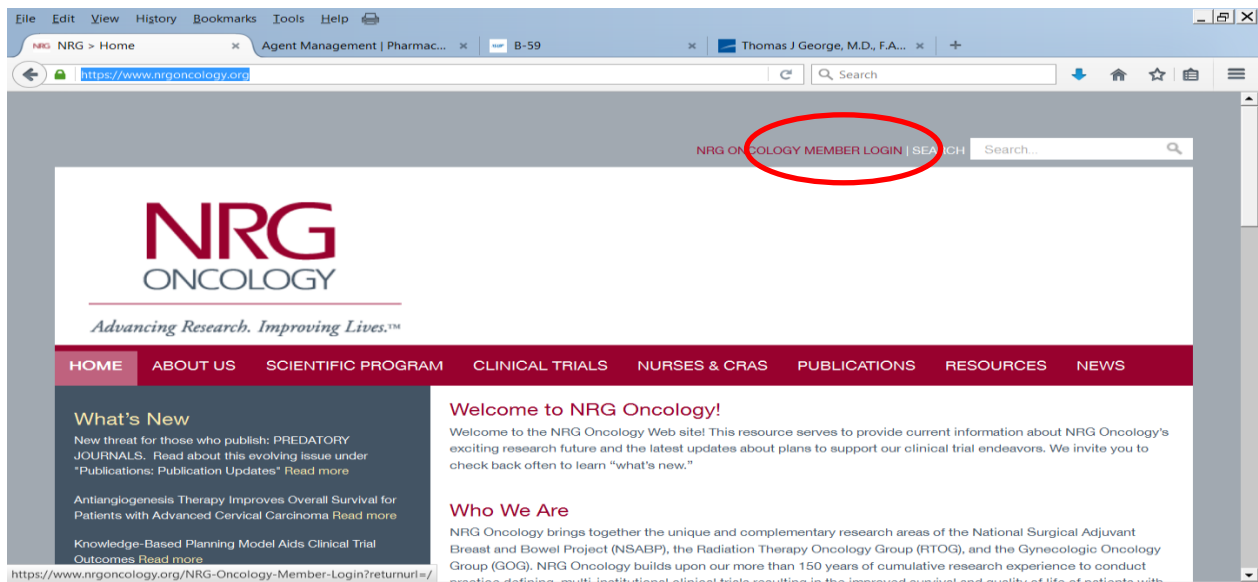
File Edit View History Bookmarks Tools Help

NRG NRG > Home × Agent Management | Pharmac... × B-59 × Thomas J George, M.D., F.A... × +

https://www.nrgoncology.org

Search

NRG ONCOLOGY MEMBER LOGIN | SEARCH Search...

NRG ONCOLOGY

Advancing Research. Improving Lives.™

HOME ABOUT US SCIENTIFIC PROGRAM CLINICAL TRIALS NURSES & CRAS PUBLICATIONS RESOURCES NEWS

What's New

New threat for those who publish: PREDATORY JOURNALS. Read about this evolving issue under "Publications: Publication Updates" Read more

Antiangiogenesis Therapy Improves Overall Survival for Patients with Advanced Cervical Carcinoma Read more

Knowledge-Based Planning Model Aids Clinical Trial Outcomes Read more

Welcome to NRG Oncology!

Welcome to the NRG Oncology Web site! This resource serves to provide current information about NRG Oncology's exciting research future and the latest updates about plans to support our clinical trial endeavors. We invite you to check back often to learn "what's new."

Who We Are

NRG Oncology brings together the unique and complementary research areas of the National Surgical Adjuvant Breast and Bowel Project (NSABP), the Radiation Therapy Oncology Group (RTOG), and the Gynecologic Oncology Group (GOG). NRG Oncology builds upon our more than 150 years of cumulative research experience to conduct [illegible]

https://www.nrgoncology.org/NRG-Oncology-Member-Login?returnurl=/